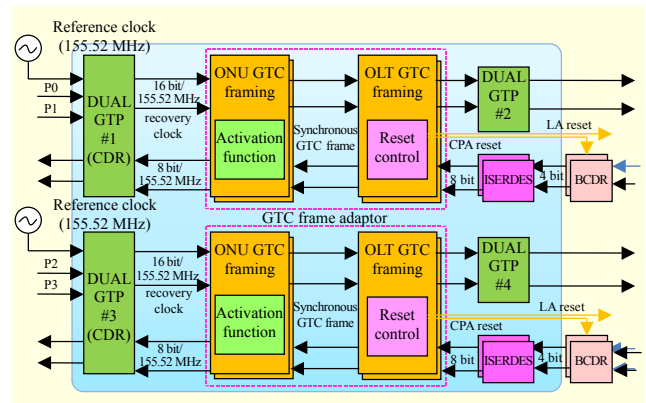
Reference clock
(155.52 MHz)

P0
P1

DUAL
GTP
#1
(CDR)

16 bit/
155.52 MHz
recovery
clock

8 bit/
155.52 MHz

ONU GTC
framing

Activation
function

Synchronous
GTC frame

OLT GTC
framing

Reset
control

DUAL
GTP
#2

LA reset

CPA reset

8 bit

ISERDES

4 bit

BCDR

GTC frame adaptor

Reference clock
(155.52 MHz)

P2
P3

DUAL
GTP
#3
(CDR)

16 bit/
155.52 MHz
recovery
clock

8 bit/
155.52 MHz

ONU GTC
framing

Activation
function

Synchronous
GTC frame

OLT GTC
framing

Reset
control

DUAL
GTP
#4

LA reset

CPA reset

8 bit

ISERDES

4 bit

BCDR